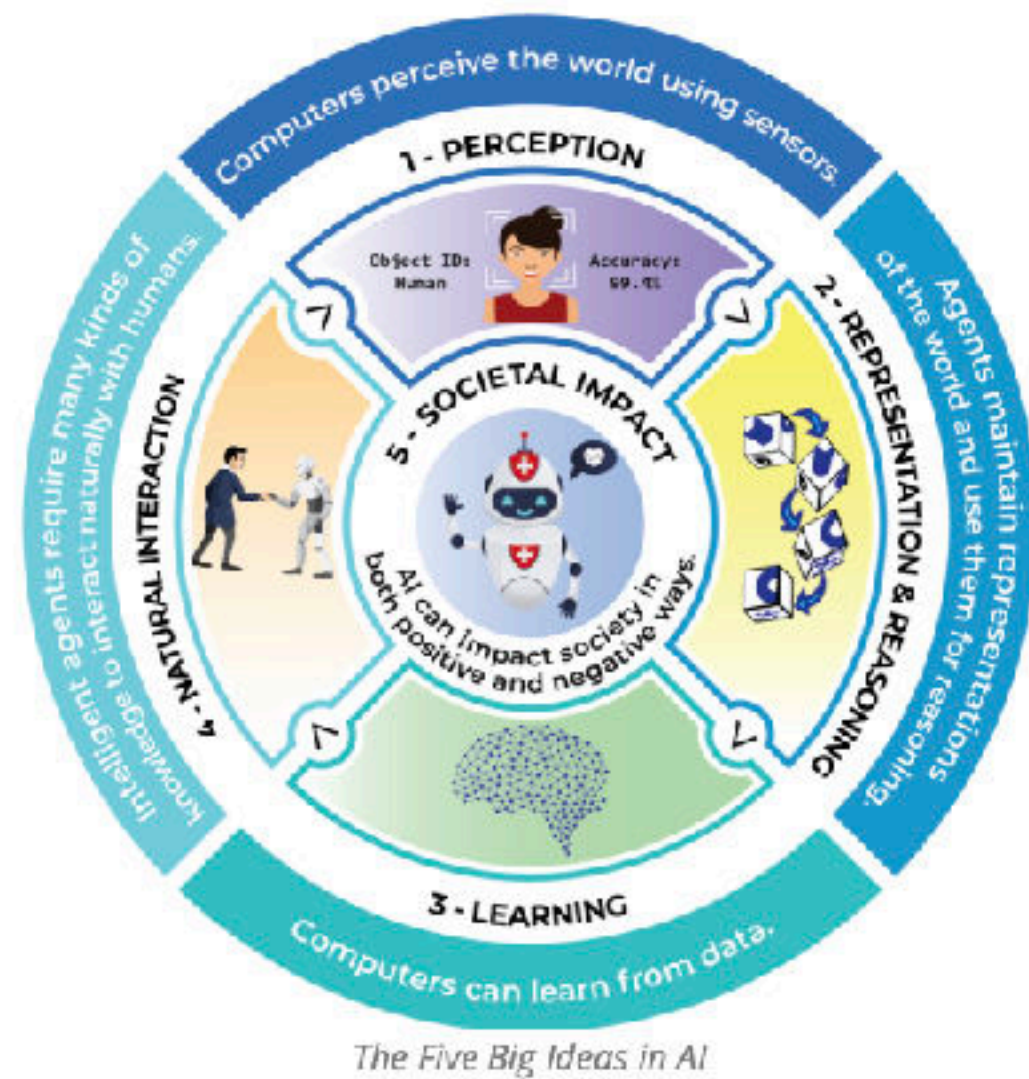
Computers perceive the world using sensors.

1 - PERCEPTION

Object ID: Human

Accuracy: 99.9%

2 - REPRESENTATION & REASONING

Agents maintain representations of the world and use them for reasoning.

3 - LEARNING

Computers can learn from data.

4 - NATURAL INTERACTION

Intelligent agents require many kinds of knowledge to interact naturally with humans.

5 - SOCIETAL IMPACT

AI can impact society in both positive and negative ways.

The Five Big Ideas in AI